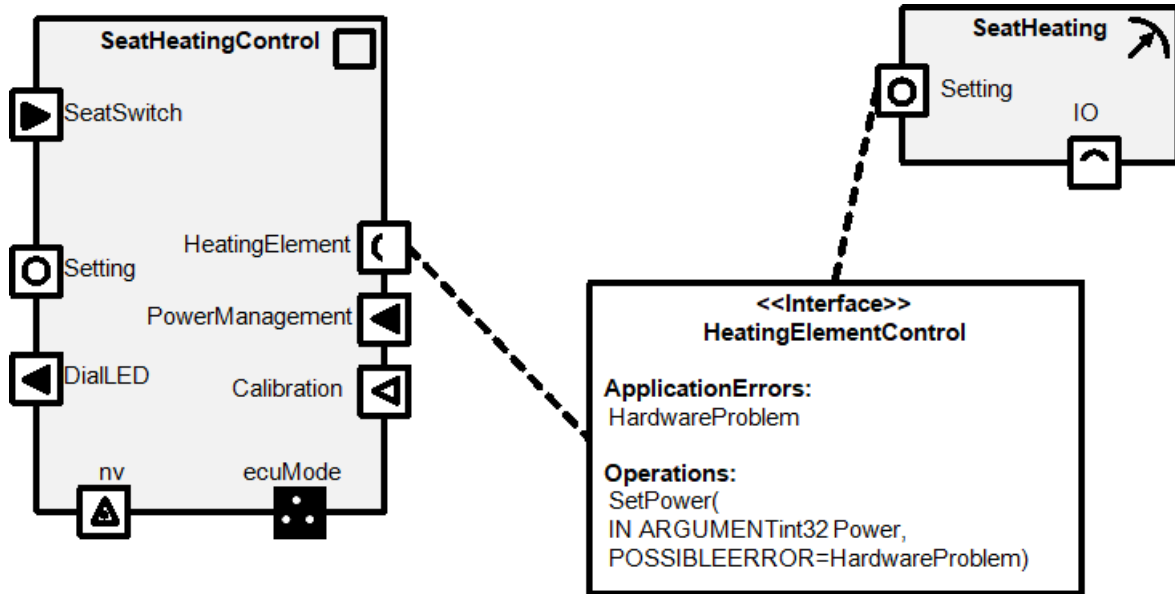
SeatHeatingControl

SeatSwitch

Setting

DialLED

HeatingElement

PowerManagement

Calibration

nv

ecuMode

SeatHeating

Setting

IO

<<Interface>>
HeatingElementControl

ApplicationErrors:
HardwareProblem

Operations:
SetPower(
IN ARGUMENTint32 Power,
POSSIBLEERROR=HardwareProblem)